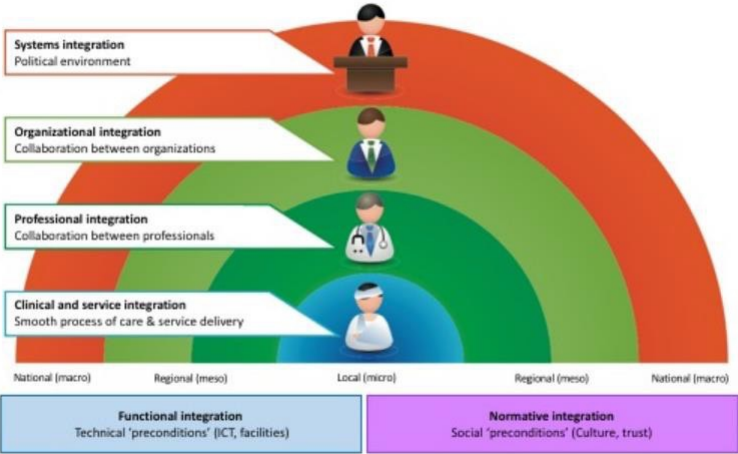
Systems integration
Political environment

Organizational integration
Collaboration between organizations

Professional integration
Collaboration between professionals

Clinical and service integration
Smooth process of care & service delivery

National (macro) Regional (meso) Local (micro) Regional (meso) National (macro)

Functional integration
Technical 'preconditions' (ICT, facilities)

Normative integration
Social 'preconditions' (Culture, trust)